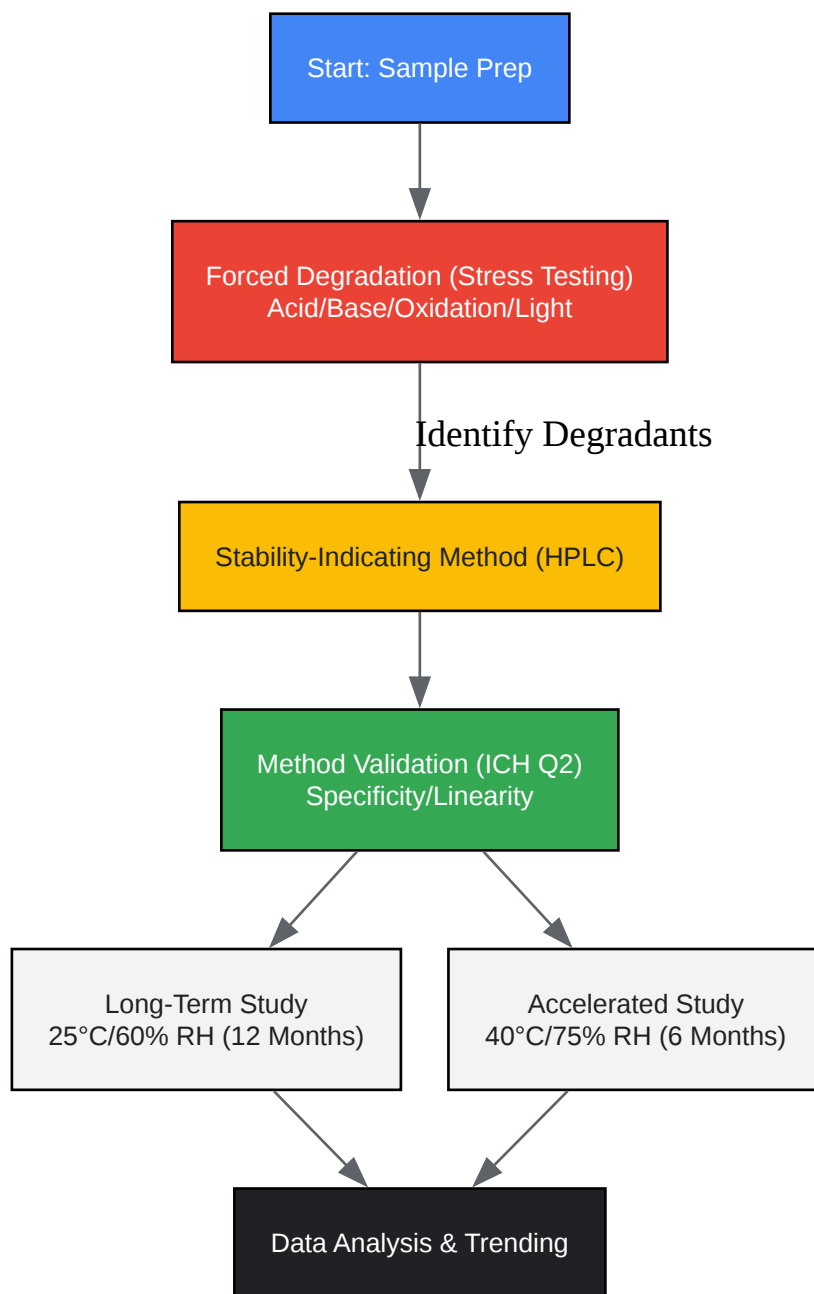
Start: Sample Prep

Forced Degradation (Stress Testing)
Acid/Base/Oxidation/Light

Identify Degradants

Stability-Indicating Method (HPLC)

Method Validation (ICH Q2)
Specificity/Linearity

Long-Term Study
25°C/60% RH (12 Months)

Accelerated Study
40°C/75% RH (6 Months)

Data Analysis & Trending